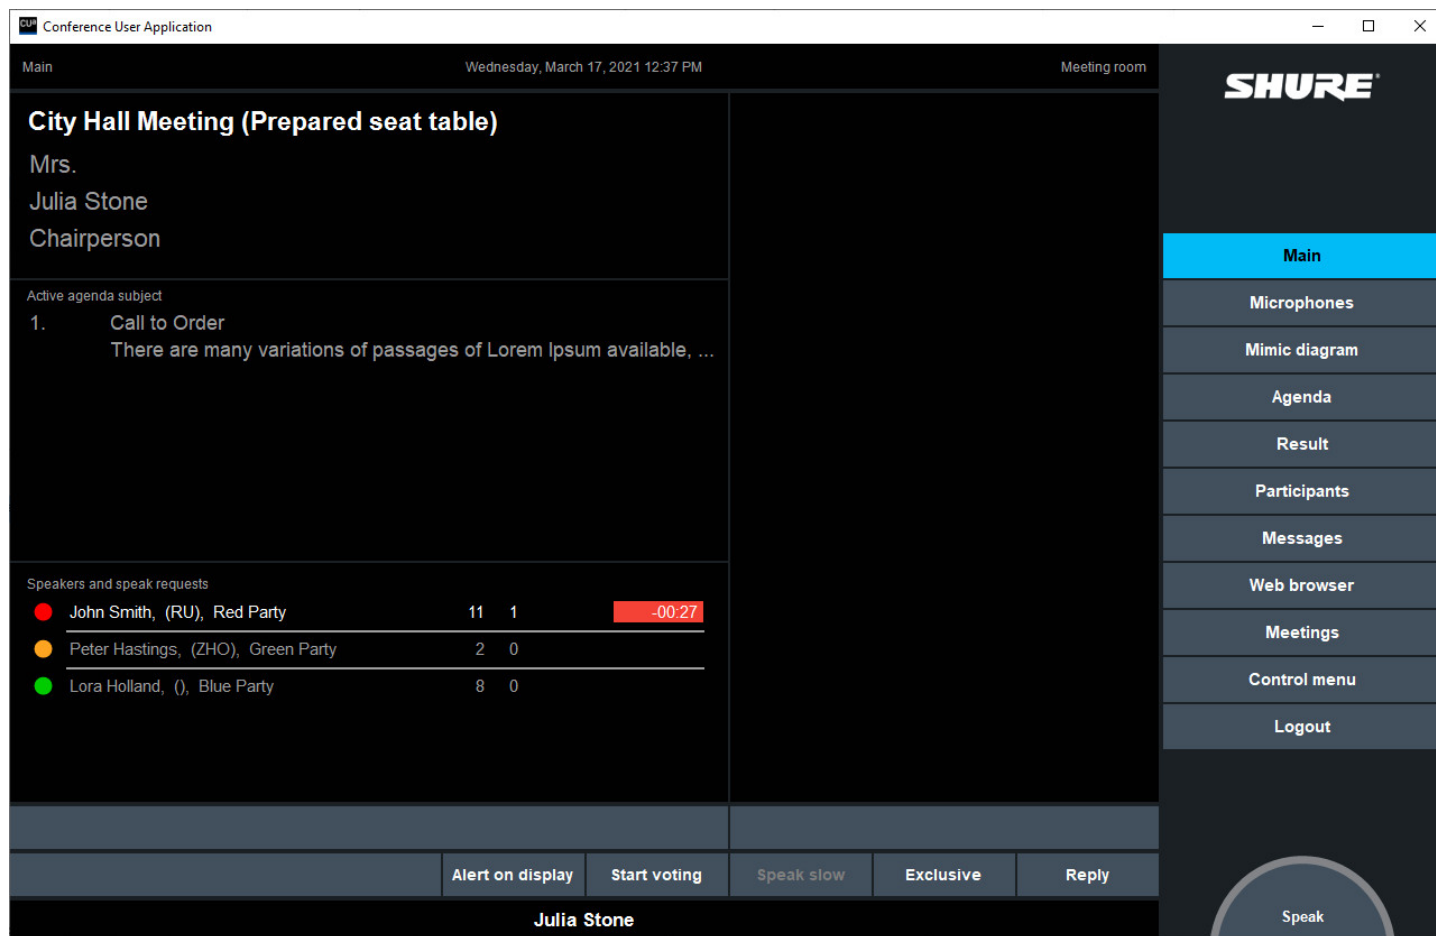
Conference User Application

Main Wednesday, March 17, 2021 12:37 PM Meeting room

SHURE

City Hall Meeting (Prepared seat table)

Mrs.

Julia Stone

Chairperson

Active agenda subject

1. Call to Order
There are many variations of passages of Lorem Ipsum available, ...

Speakers and speak requests

| John Smith, (RU), Red Party | 11 | 1 | -00:27 |
|---|---|---|---|
| Peter Hastings, (ZHO), Green Party | 2 | 0 | |
| Lora Holland, (), Blue Party | 8 | 0 | |

Main
Microphones
Mimic diagram
Agenda
Result
Participants
Messages
Web browser
Meetings
Control menu
Logout

Alert on display Start voting Speak slow Exclusive Reply

Julia Stone

Speak